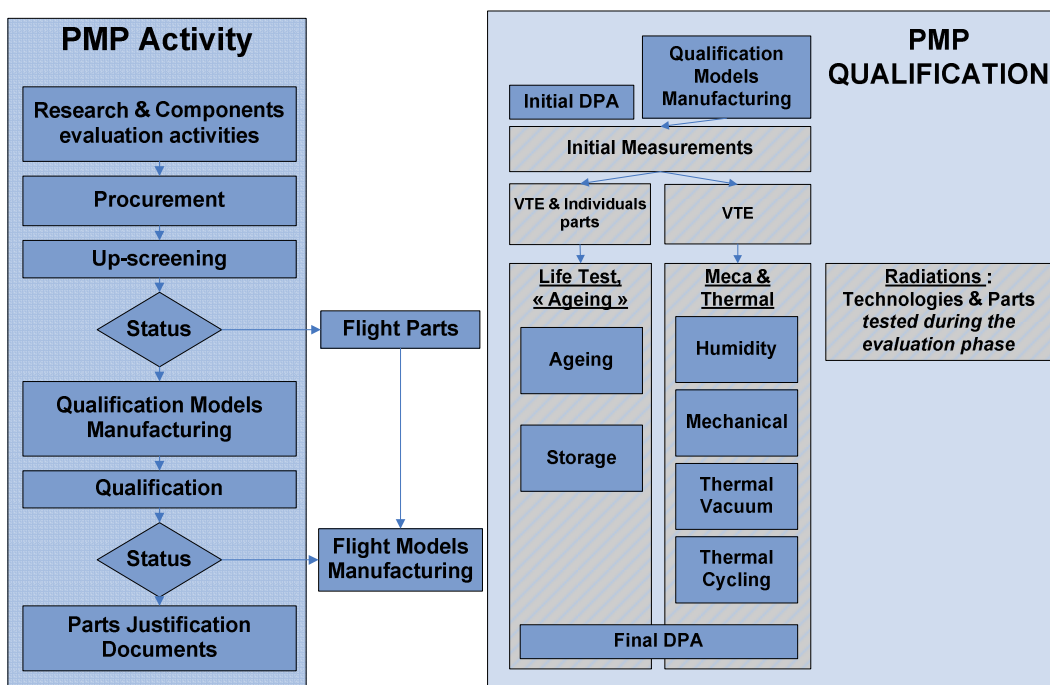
PMP Activity

Research & Components evaluation activities

Procurement

Up-screening

Status

Qualification Models Manufacturing

Qualification

Status

Parts Justification Documents

Flight Parts

Flight Models Manufacturing

PMP QUALIFICATION

Initial DPA

Qualification Models Manufacturing

Initial Measurements

VTE & Individuals parts

VTE

Life Test, « Ageing »

Ageing

Storage

Meca & Thermal

Humidity

Mechanical

Thermal Vacuum

Thermal Cycling

Final DPA

Radiations : Technologies & Parts *tested during the evaluation phase*